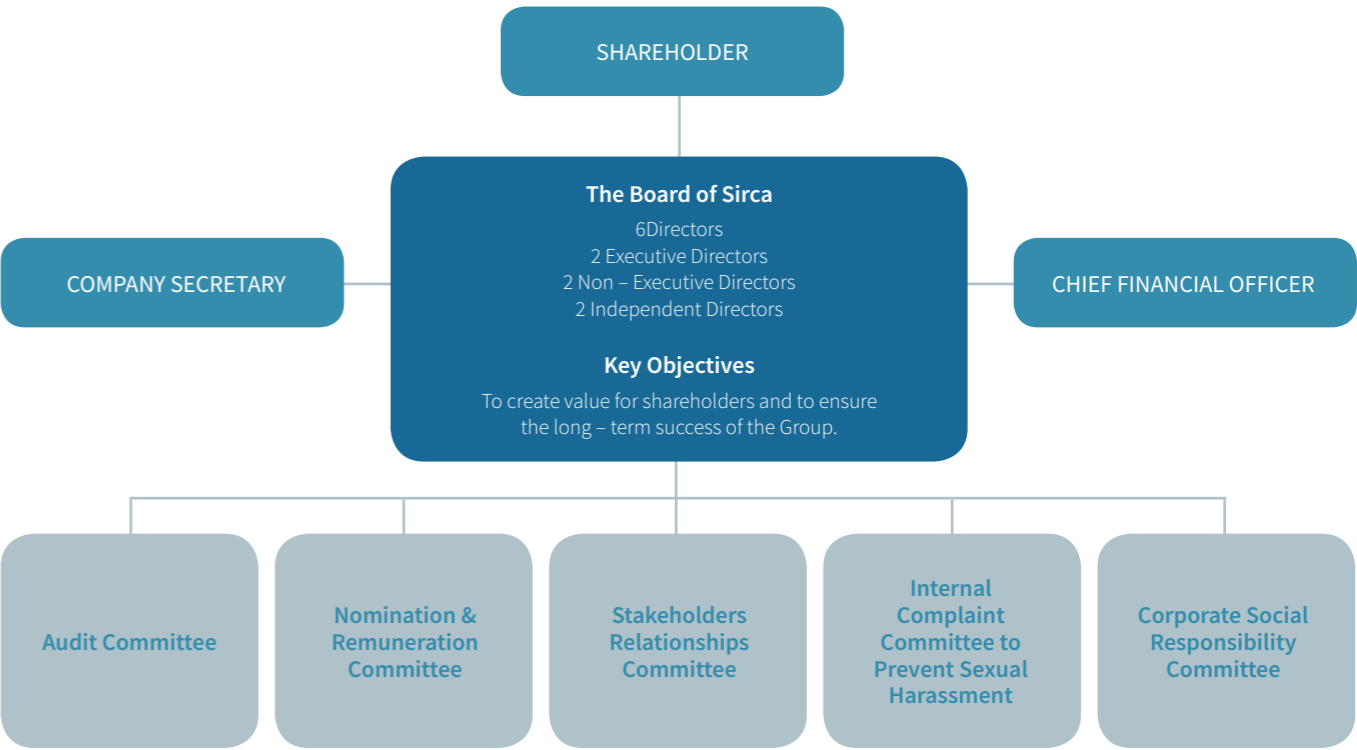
SHAREHOLDER

COMPANY SECRETARY

The Board of Sirca
6Directors
2 Executive Directors
2 Non – Executive Directors
2 Independent Directors

Key Objectives
To create value for shareholders and to ensure the long – term success of the Group.

CHIEF FINANCIAL OFFICER

Audit Committee

Nomination & Remuneration Committee

Stakeholders Relationships Committee

Internal Complaint Committee to Prevent Sexual Harassment

Corporate Social Responsibility Committee